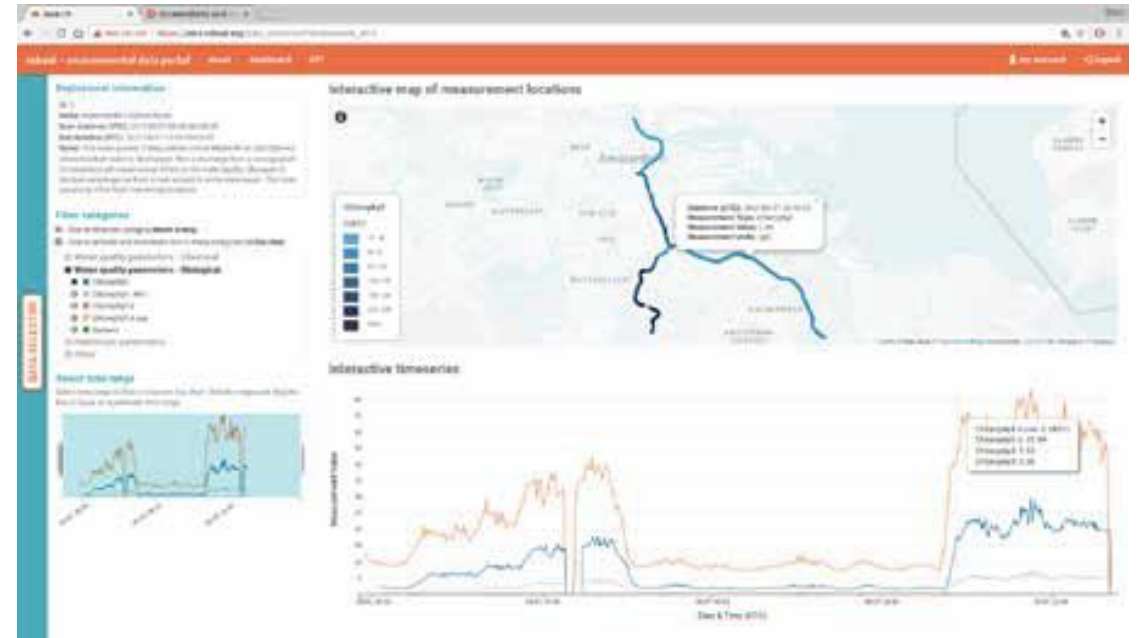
roboat - environmental data portal   About   Dashboard   API

Deployment information

Filter categories

Water quality parameters - Biological

Select time range

DATA SELECTION

Interactive map of measurement locations

Amsterdam

Chlorophyll

Interactive timeseries

Measured value

Date & Time (UTC)